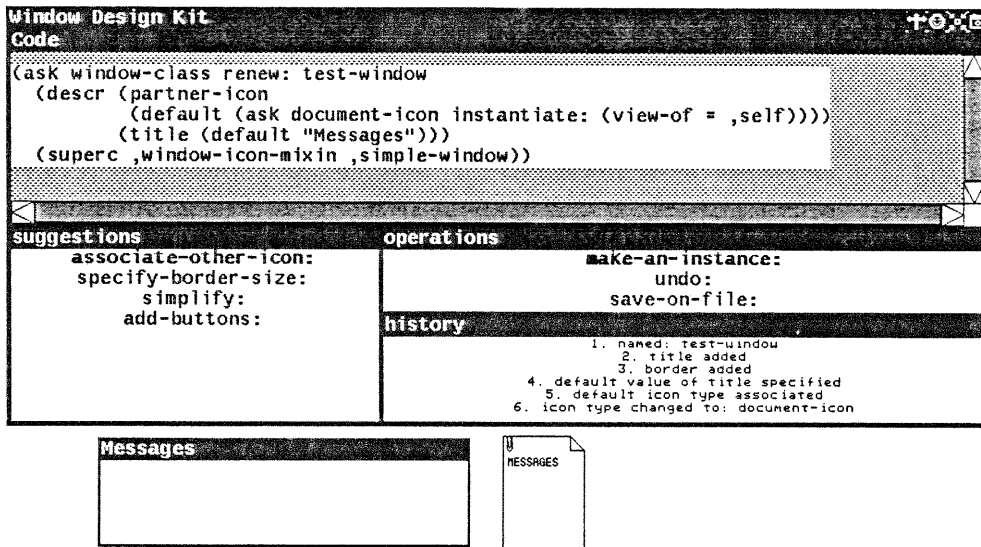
Window Design Kit
Code

(ask window-class renew: test-window
  (descr (partner-icon
          (default (ask document-icon instantiate: (view-of = ,self))))
         (title (default "Messages")))
  (superc ,window-icon-mixin ,simple-window))

suggestions
associate-other-icon:
specify-border-size:
simplify:
add-buttons:

operations
make-an-instance:
undo:
save-on-file:

history
1. named: test-window
2. title added
3. border added
4. default value of title specified
5. default icon type associated
6. icon type changed to: document-icon

Messages

MESSAGES